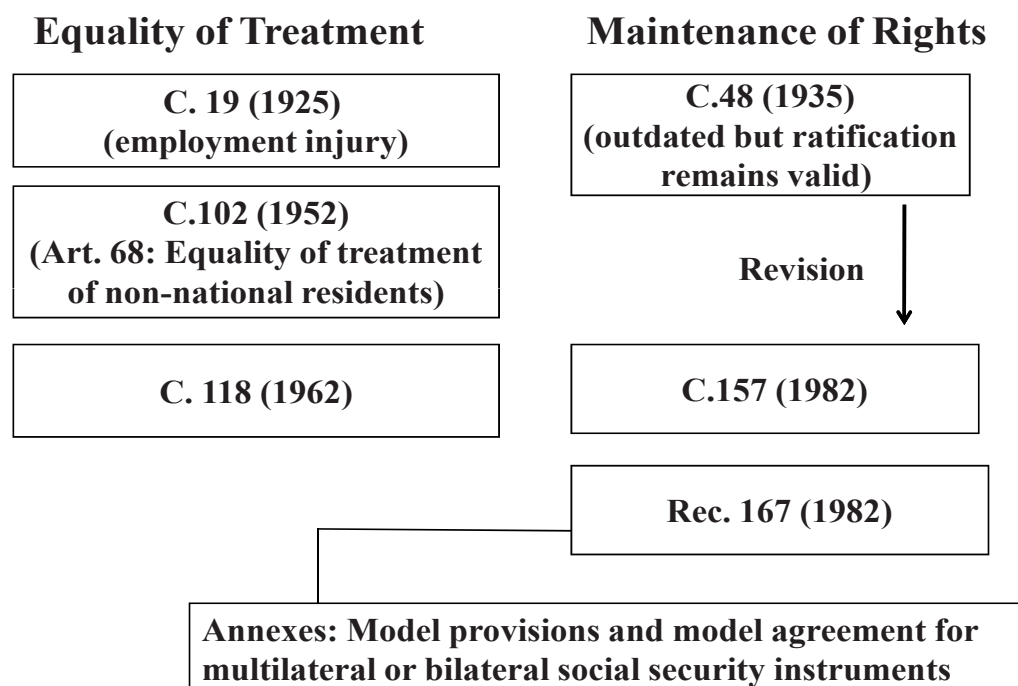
Equality of Treatment

C. 19 (1925)
(employment injury)

C.102 (1952)
(Art. 68: Equality of treatment of non-national residents)

C. 118 (1962)

Maintenance of Rights

C.48 (1935)
(outdated but ratification remains valid)

Revision

C.157 (1982)

Rec. 167 (1982)

Annexes: Model provisions and model agreement for multilateral or bilateral social security instruments